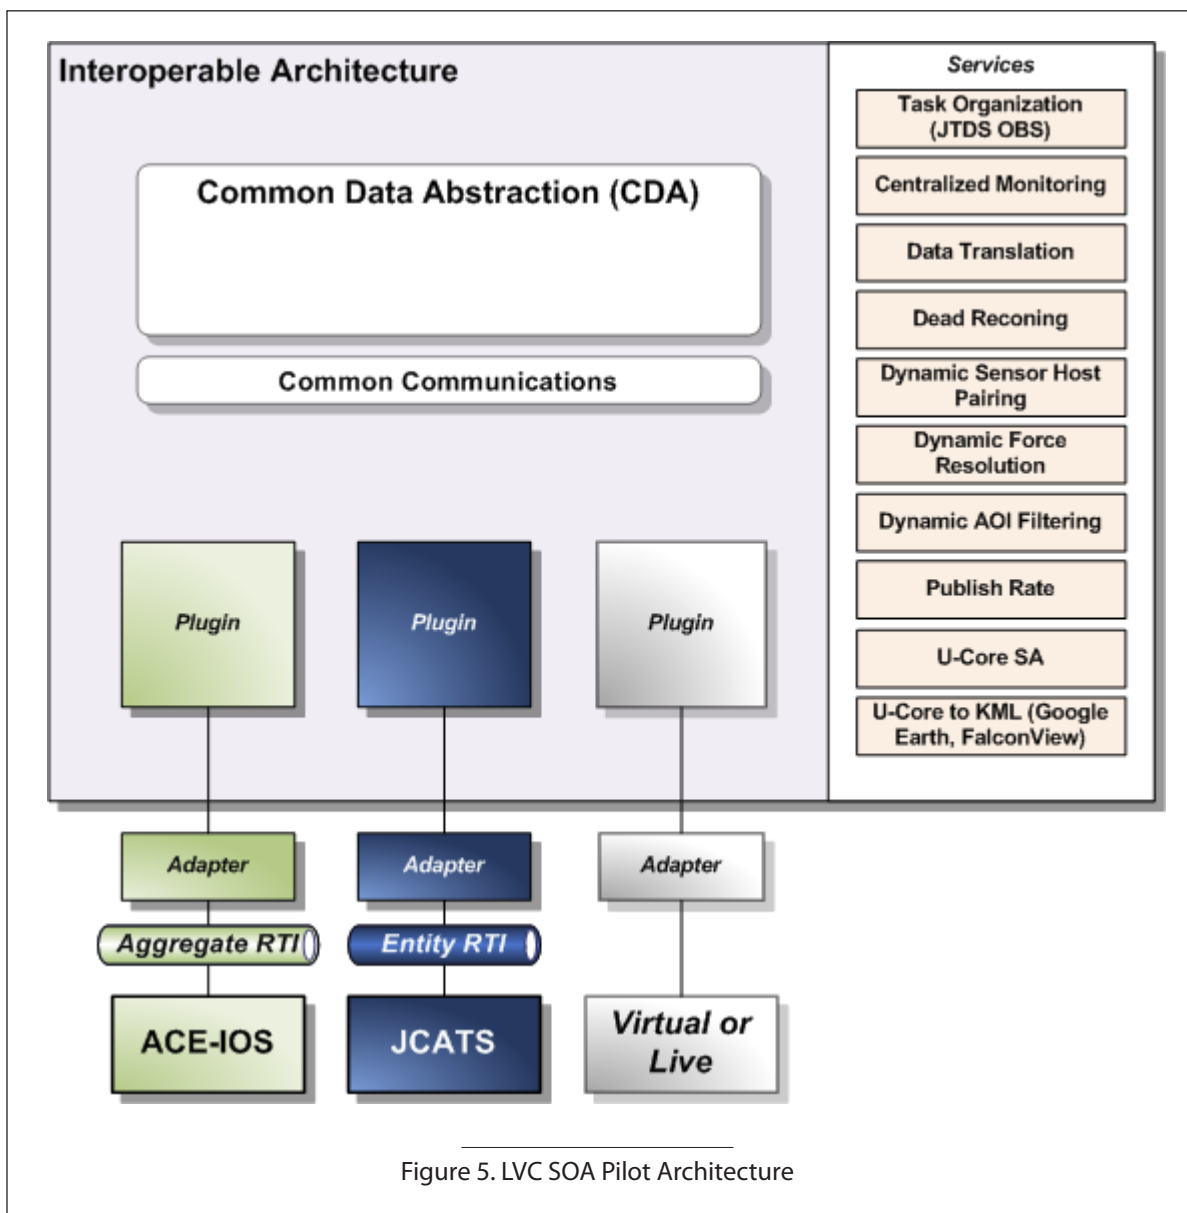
Interoperable Architecture

Common Data Abstraction (CDA)

Common Communications

Services

Task Organization (JTDS OBS)

Centralized Monitoring

Data Translation

Dead Reconing

Dynamic Sensor Host Pairing

Dynamic Force Resolution

Dynamic AOI Filtering

Publish Rate

U-Core SA

U-Core to KML (Google Earth, FalconView)

Plugin

Plugin

Plugin

Adapter

Adapter

Adapter

Aggregate RTI

Entity RTI

ACE-IOS

JCATS

Virtual or Live

Figure 5. LVC SOA Pilot Architecture